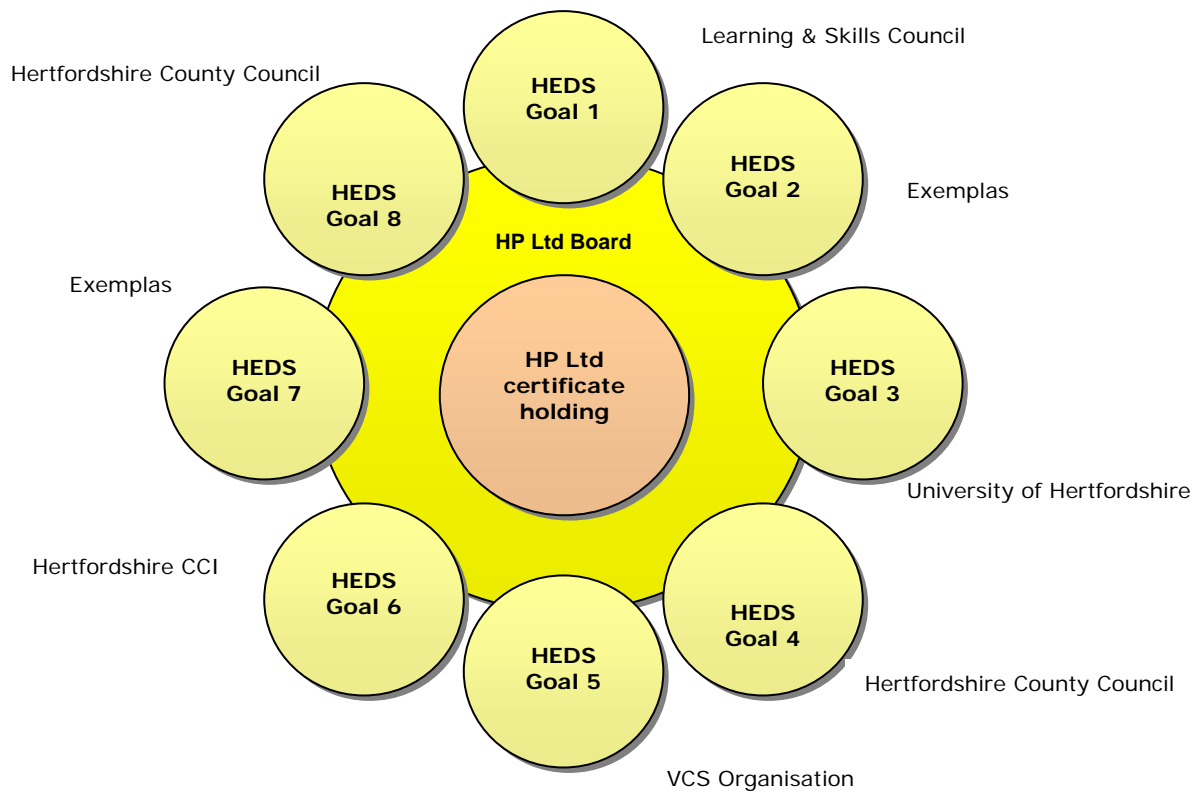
Learning & Skills Council

Hertfordshire County Council

HEDS Goal 1

HEDS Goal 2

Exemplas

HEDS Goal 8

HP Ltd Board

Exemplas

HEDS Goal 7

HP Ltd certificate holding

HEDS Goal 3

University of Hertfordshire

Hertfordshire CCI

HEDS Goal 6

HEDS Goal 4

HEDS Goal 5

Hertfordshire County Council

VCS Organisation